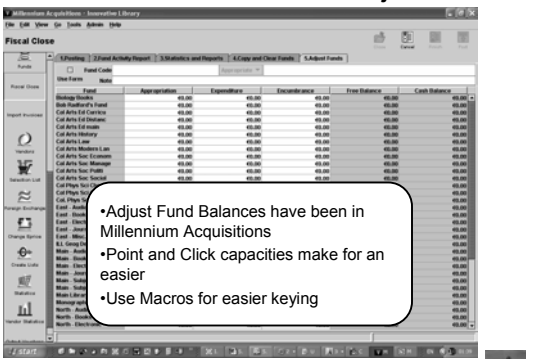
Millennium Acquisitions - Innovative Library

File Edit View Go Tools Admin Help

Fiscal Close

Funds

Fiscal Close

Import Invoices

Vendors

Selection List

Foreign Exchange

Change Bprice

Create Lists

Statistics

Vendor Statistics

1.Posting | 2.Fund Activity Report | 3.Statistics and Reports | 4.Copy and Clear Funds | 5.Adjust Funds

Fund Code

Use Form

Note

| Fund | Appropriation | Expenditure | Encumbrance | Free Balance | Cash Balance |
|---|---|---|---|---|---|
| Biology Books | €0.00 | €0.00 | €0.00 | €0.00 | €0.00 |
| Bob Radford's Fund | €0.00 | €0.00 | €0.00 | €0.00 | €0.00 |
| Col Arts Ed Curricu | €0.00 | €0.00 | €0.00 | €0.00 | €0.00 |
| Col Arts Ed Distanc | €0.00 | €0.00 | €0.00 | €0.00 | €0.00 |
| Col Arts Ed multi | €0.00 | €0.00 | €0.00 | €0.00 | €0.00 |
| Col Arts History | €0.00 | €0.00 | €0.00 | €0.00 | €0.00 |
| Col Arts Law | €0.00 | €0.00 | €0.00 | €0.00 | €0.00 |
| Col Arts Modern Lan | €0.00 | €0.00 | €0.00 | €0.00 | €0.00 |
| Col Arts Soc Econom | €0.00 | €0.00 | €0.00 | €0.00 | €0.00 |
| Col Arts Soc Manage | €0.00 | €0.00 | €0.00 | €0.00 | €0.00 |
| Col Arts Soc PolR | €0.00 | €0.00 | €0.00 | €0.00 | €0.00 |
| Col Arts Soc Sociol | €0.00 | €0.00 | €0.00 | €0.00 | €0.00 |

•Adjust Fund Balances have been in Millennium Acquisitions

•Point and Click capacities make for an easier

•Use Macros for easier keying

start